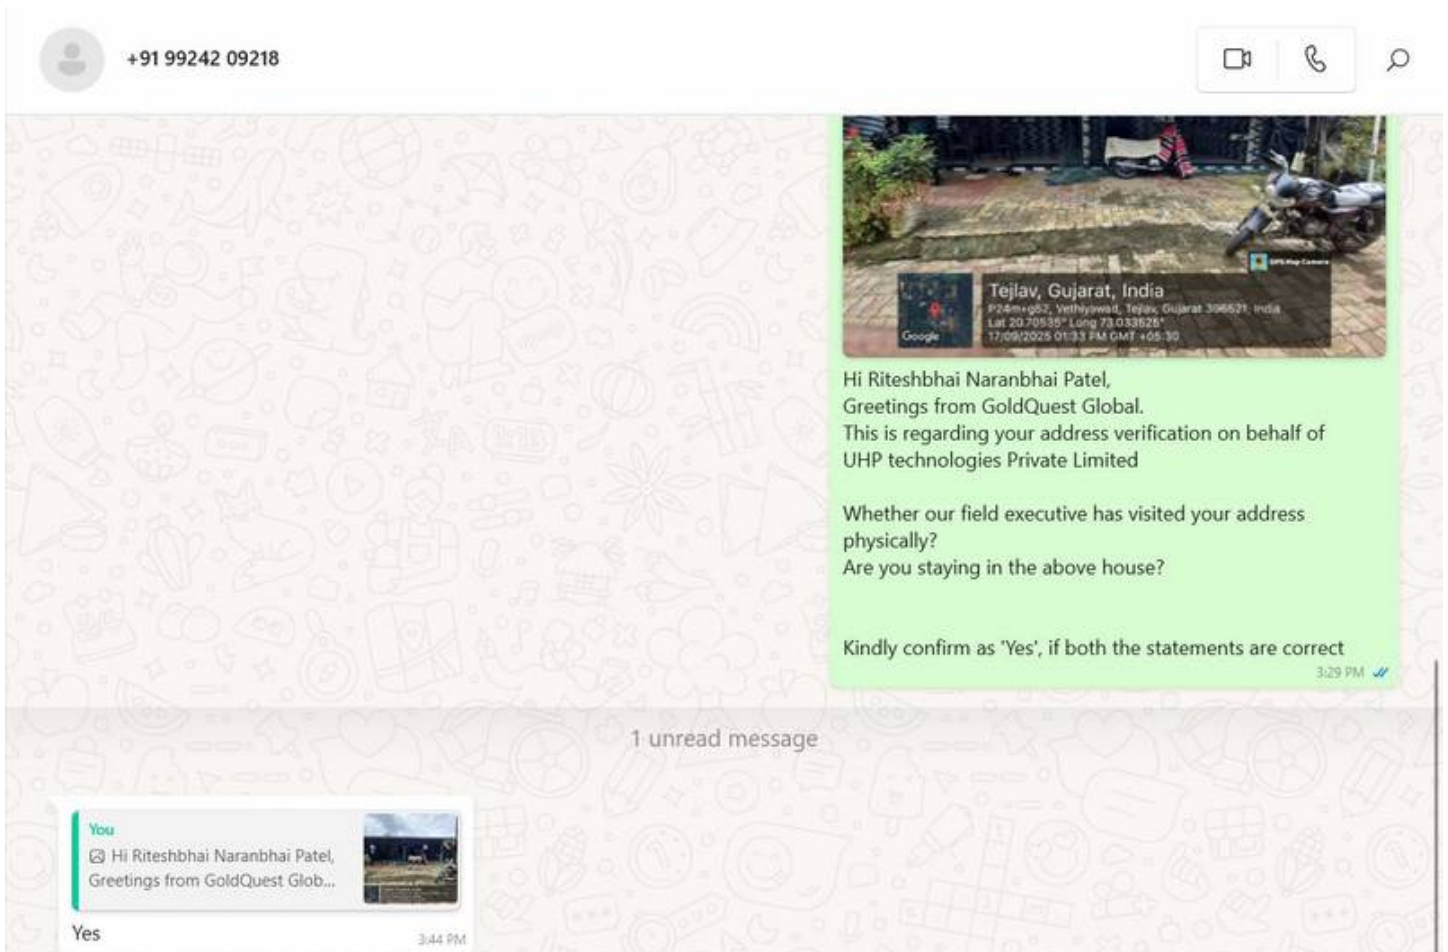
+91 99242 09218

GPS Map Camera

Tejlav, Gujarat, India
P24m+g62, Vethiyawad, Tejlav, Gujarat 396521, India
Lat 20.70535° Long 73.033526°
17/09/2025 01:33 PM GMT +05:30

Google

Hi Riteshbhai Naranbhai Patel,
Greetings from GoldQuest Global.
This is regarding your address verification on behalf of UHP technologies Private Limited

Whether our field executive has visited your address physically?
Are you staying in the above house?

Kindly confirm as 'Yes', if both the statements are correct

3:29 PM

1 unread message

You
Hi Riteshbhai Naranbhai Patel, Greetings from GoldQuest Glob...

Yes

3:44 PM